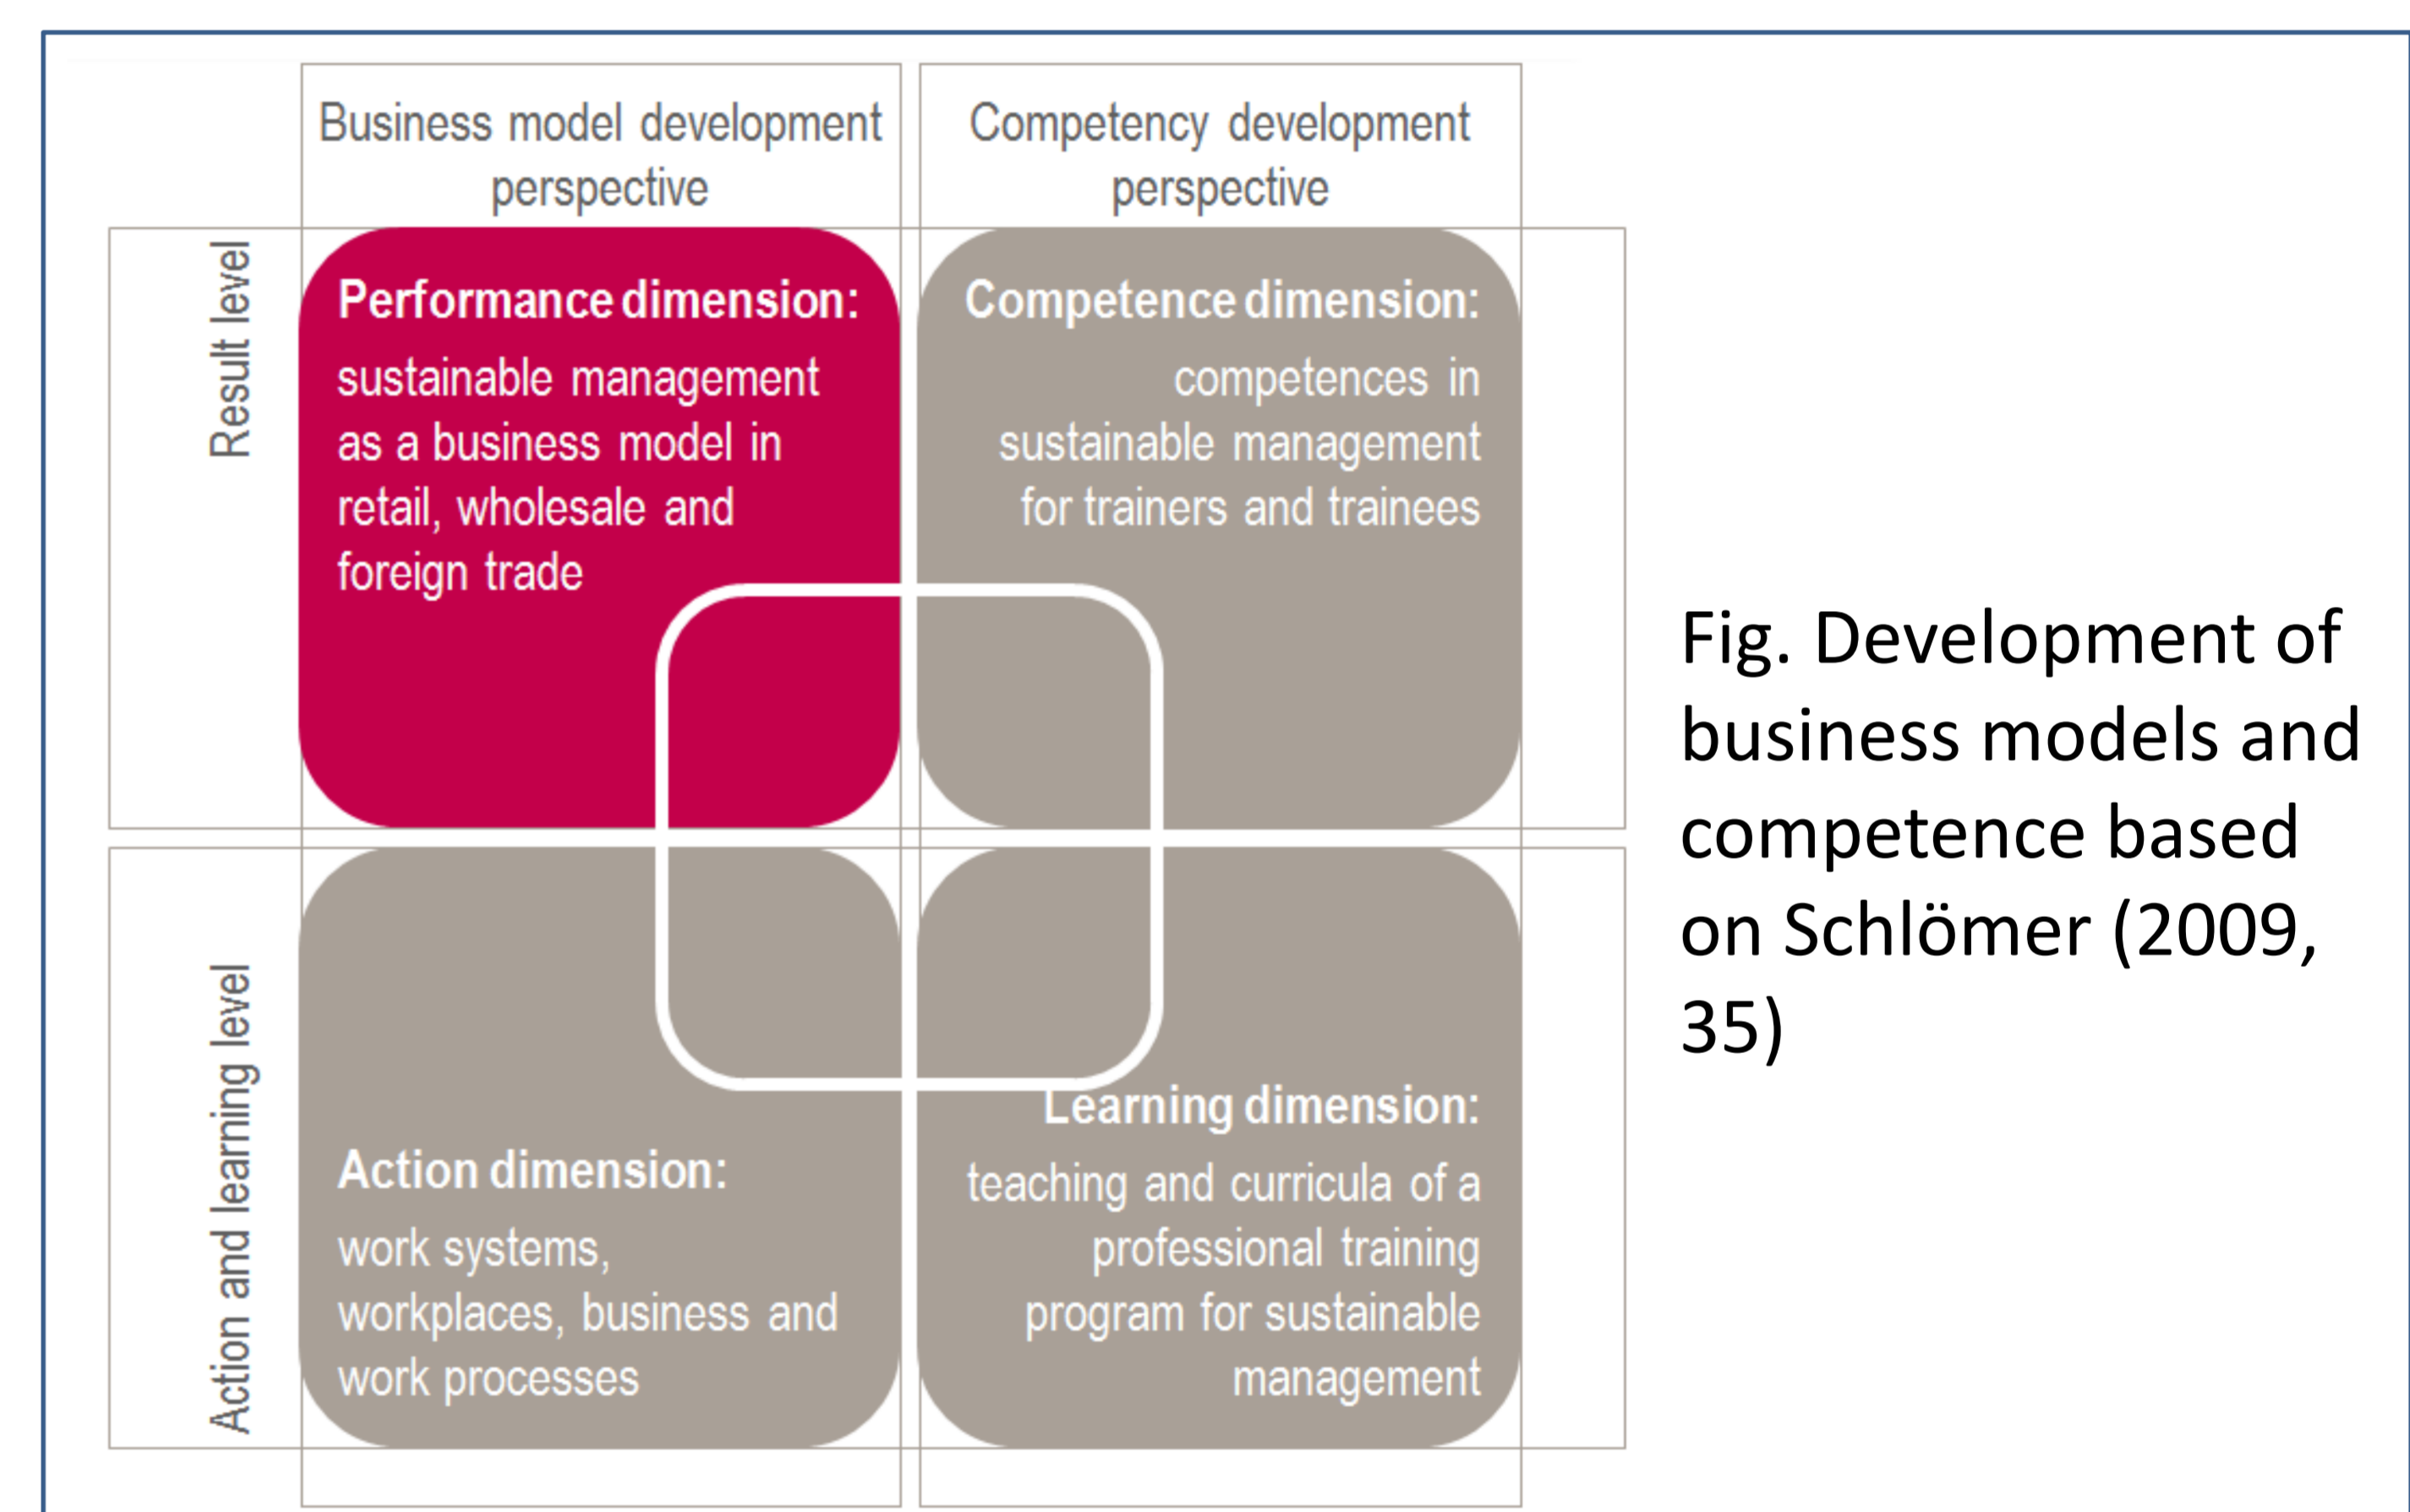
Business model development perspective

Competency development perspective

Result level

Performance dimension:
sustainable management as a business model in retail, wholesale and foreign trade

Competence dimension:
competences in sustainable management for trainers and trainees

Action and learning level

Action dimension:
work systems, workplaces, business and work processes

Learning dimension:
teaching and curricula of a professional training program for sustainable management

Fig. Development of business models and competence based on Schlömer (2009, 35)